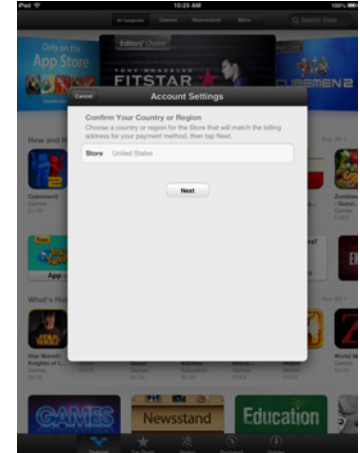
iPad
10:25 AM
100%
All Categories
Games
Newsstand
More
Search Store
Only on the
App Store
Editors' Choice
FITSTAR
CUBEMEN 2
Cancel
Account Settings
Confirm Your Country or Region
Choose a country or region for the Store that will match the billing address for your payment method, then tap Next.
Store United States
Next
New and N
See All
Cubemen2
Games
$1.99
See All
Free
App o
What's Hot
See All
Star Wars®: Knights of t...
Games
$9.99
Games
Education
World He
Games
GAMES
Newsstand
Education
Featured
Top Charts
Genius
Purchased
Updates